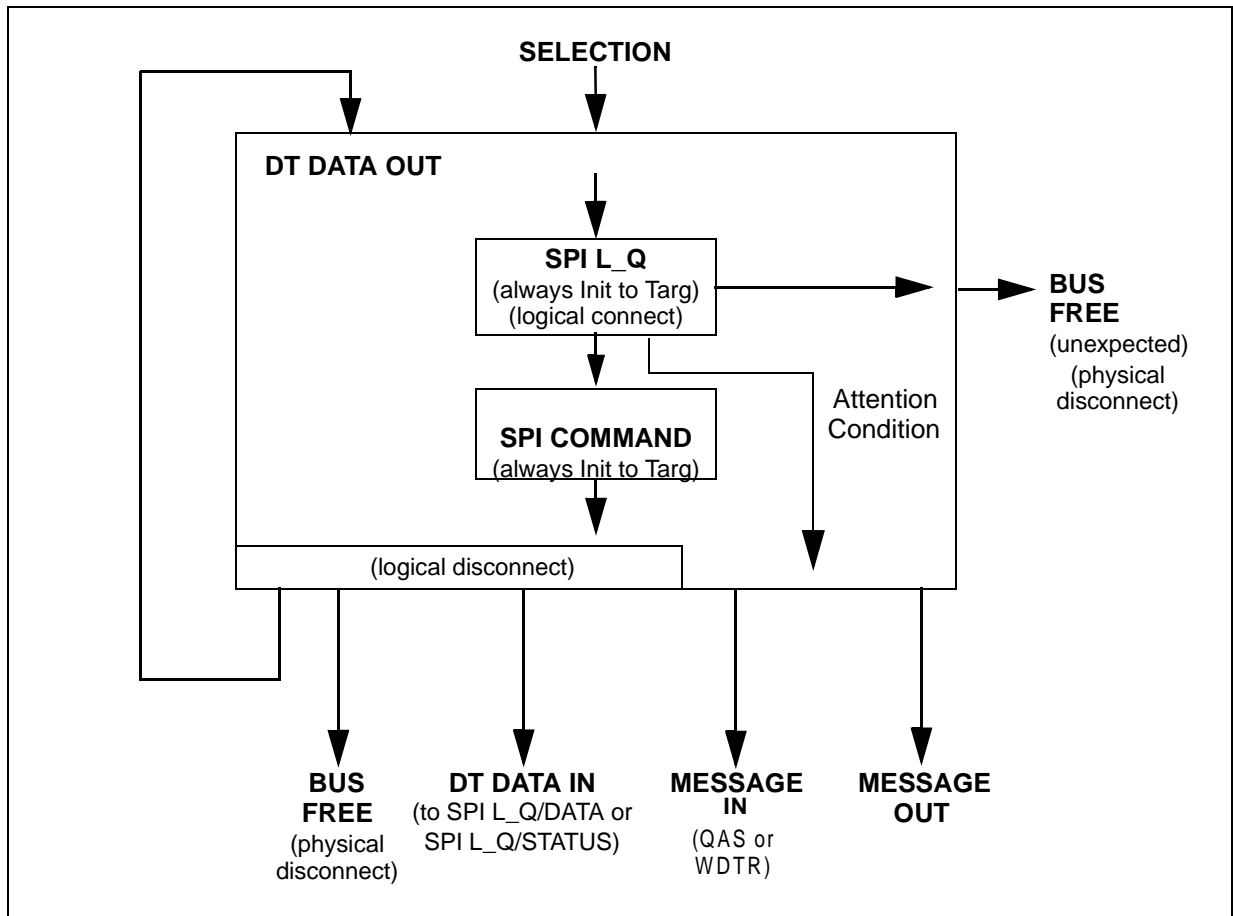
SELECTION

DT DATA OUT

SPI L_Q
(always Init to Targ)
(logical connect)

BUS FREE
(unexpected)
(physical disconnect)

Attention Condition

SPI COMMAND
(always Init to Targ)

(logical disconnect)

BUS FREE
(physical disconnect)

DT DATA IN
(to SPI L_Q/DATA or SPI L_Q/STATUS)

MESSAGE IN
(QAS or WDTR)

MESSAGE OUT